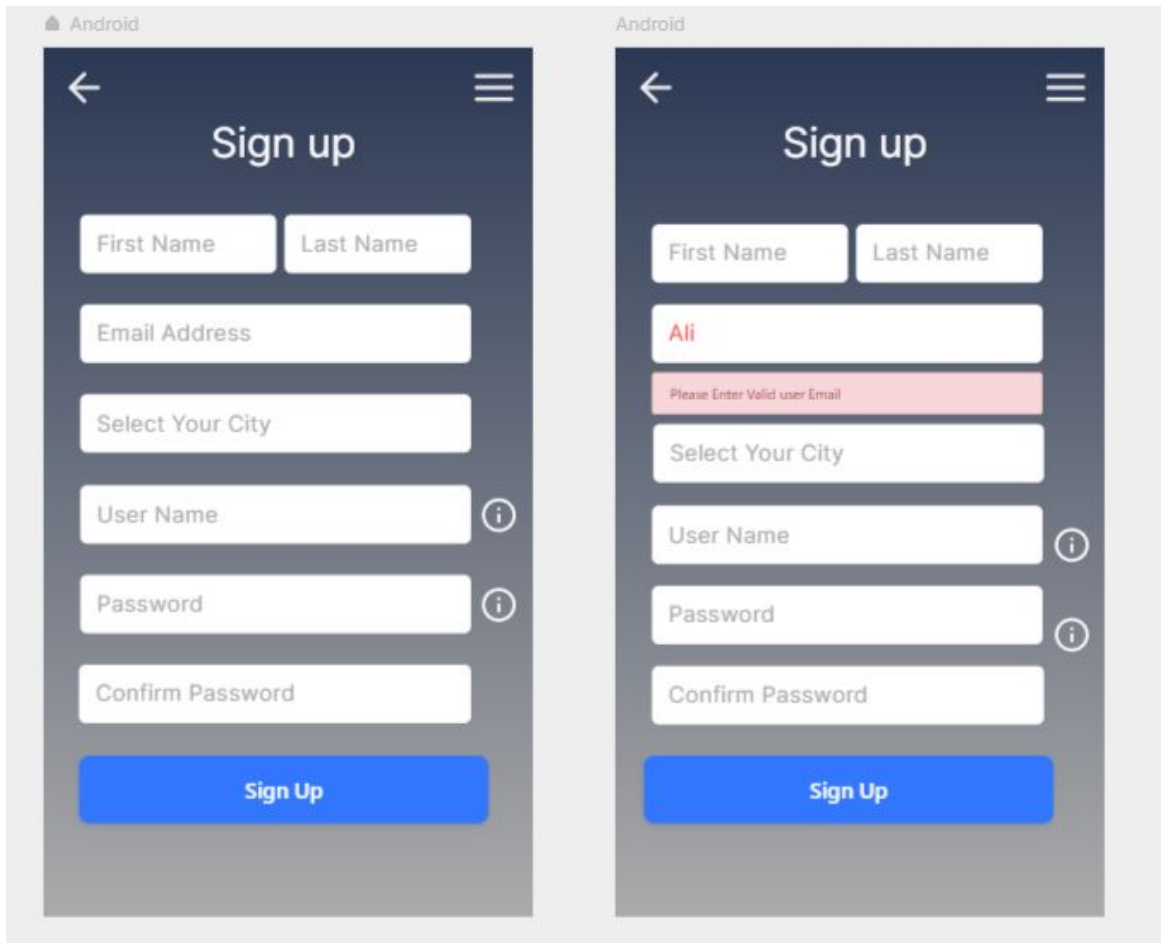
Android

Sign up

First Name

Last Name

Email Address

Select Your City

User Name

Password

Confirm Password

Sign Up

Android

Sign up

First Name

Last Name

Ali

Please Enter Valid user Email

Select Your City

User Name

Password

Confirm Password

Sign Up